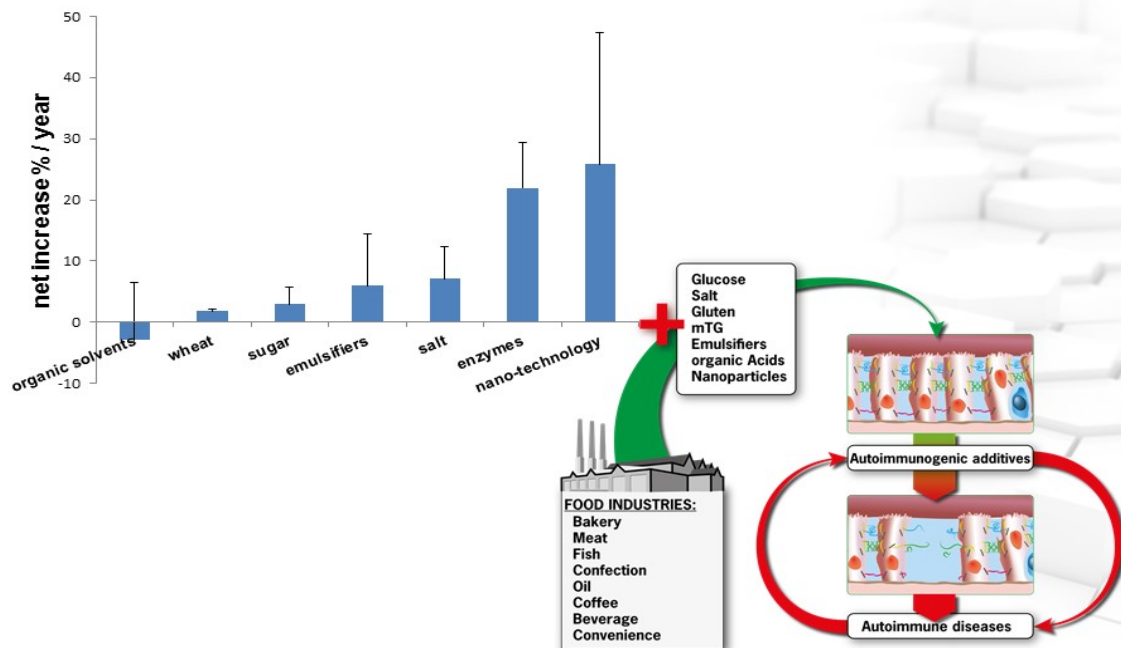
50
40
30
20
10
0
-10
net increase % / year
organic solvents
wheat
sugar
emulsifiers
salt
enzymes
nano-technology

Glucose
Salt
Gluten
mTG
Emulsifiers
organic Acids
Nanoparticles

FOOD INDUSTRIES:
Bakery
Meat
Fish
Confection
Oil
Coffee
Beverage
Convenience

Autoimmunogenic additives
Autoimmune diseases